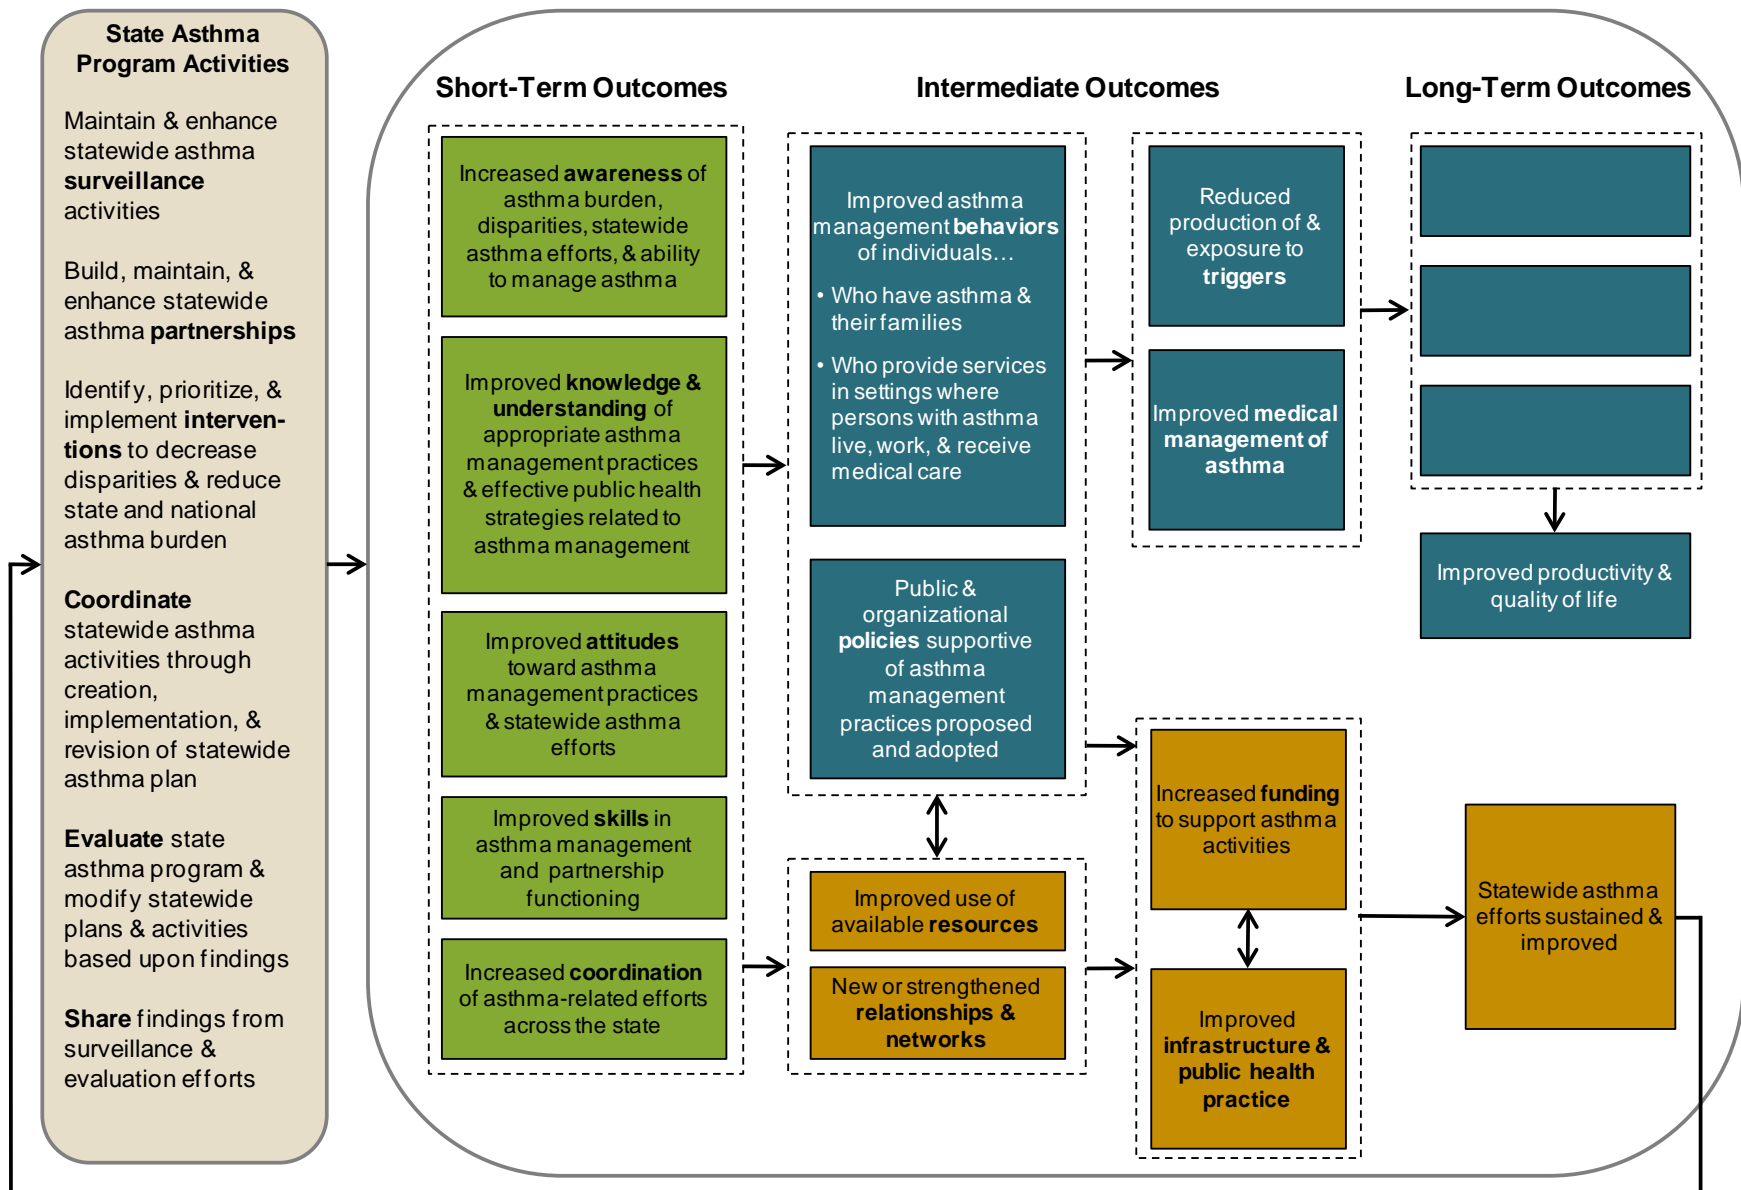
State Asthma Program Activities

Maintain & enhance statewide asthma **surveillance** activities

Build, maintain, & enhance statewide asthma **partnerships**

Identify, prioritize, & implement **interventions** to decrease disparities & reduce state and national asthma burden

**Coordinate** statewide asthma activities through creation, implementation, & revision of statewide asthma plan

**Evaluate** state asthma program & modify statewide plans & activities based upon findings

**Share** findings from surveillance & evaluation efforts

Short-Term Outcomes

Increased **awareness** of asthma burden, disparities, statewide asthma efforts, & ability to manage asthma

Improved **knowledge & understanding** of appropriate asthma management practices & effective public health strategies related to asthma management

Improved **attitudes** toward asthma management practices & statewide asthma efforts

Improved **skills** in asthma management and partnership functioning

Increased **coordination** of asthma-related efforts across the state

Intermediate Outcomes

Improved asthma management **behaviors** of individuals…

• Who have asthma & their families

• Who provide services in settings where persons with asthma live, work, & receive medical care

Public & organizational **policies** supportive of asthma management practices proposed and adopted

Improved use of available **resources**

New or strengthened **relationships & networks**

Reduced production of & exposure to **triggers**

Improved **medical management of asthma**

Increased **funding** to support asthma activities

Improved **infrastructure & public health practice**

Long-Term Outcomes

Improved productivity & quality of life

Statewide asthma efforts sustained & improved